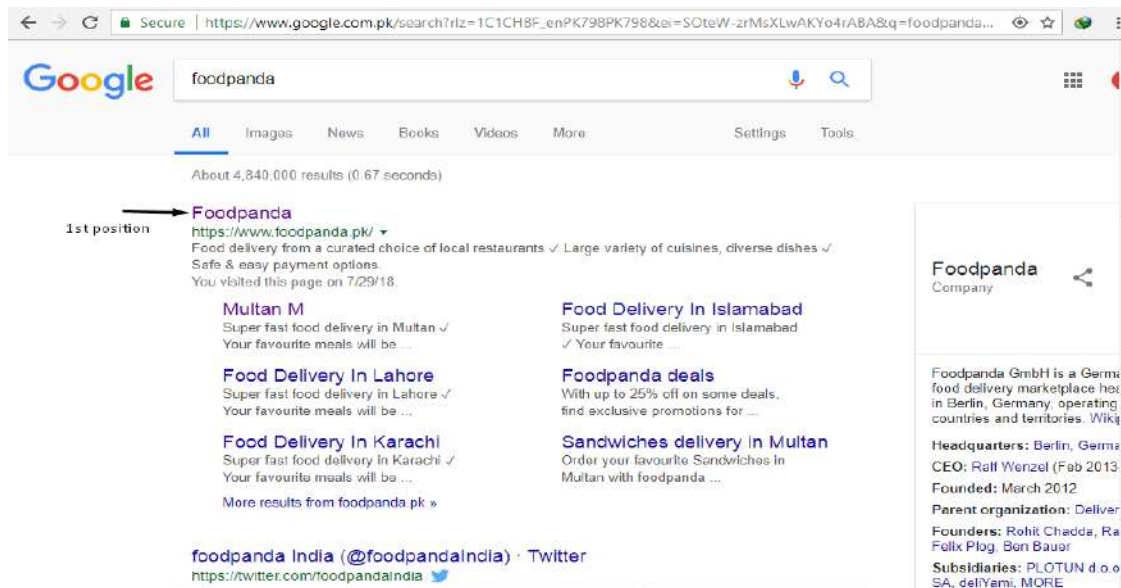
Secure | https://www.google.com.pk/search?rlz=1C1CHBF_enPK798PK798&ei=SOteW-zrMsXLwAKYo4rABA&q=foodpanda...

Google

foodpanda

All Images News Books Videos More Settings Tools

About 4,840,000 results (0.67 seconds)

1st position

Foodpanda
https://www.foodpanda.pk/ ▾
Food delivery from a curated choice of local restaurants ✓ Large variety of cuisines, diverse dishes ✓ Safe & easy payment options.
You visited this page on 7/29/18.

Multan M
Super fast food delivery in Multan ✓ Your favourite meals will be ...

Food Delivery In Islamabad
Super fast food delivery in Islamabad ✓ Your favourite ...

Food Delivery In Lahore
Super fast food delivery in Lahore ✓ Your favourite meals will be ...

Foodpanda deals
With up to 25% off on some deals, find exclusive promotions for ...

Food Delivery In Karachi
Super fast food delivery in Karachi ✓ Your favourite meals will be ...

Sandwiches delivery in Multan
Order your favourite Sandwiches in Multan with foodpanda ...

More results from foodpanda.pk »

foodpanda India (@foodpandaIndia) · Twitter
https://twitter.com/foodpandaindia

Foodpanda
Company

Foodpanda GmbH is a Germa food delivery marketplace hea in Berlin, Germany, operating countries and territories. Wiki

Headquarters: Berlin, Germa
CEO: Ralf Wenzel (Feb 2013-
Founded: March 2012
Parent organization: Deliver
Founders: Rohit Chadda, Ra Felix Plog, Ben Bauer
Subsidiaries: PLOTUN d.o.o SA, deliYami, MORE